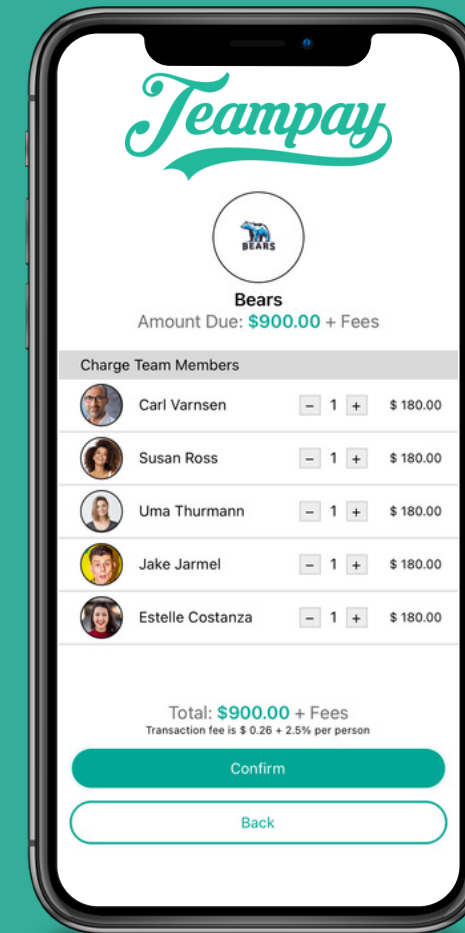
Teampay

BEARS

Bears
Amount Due: $900.00 + Fees

Charge Team Members

Carl Varnsen − 1 + $ 180.00

Susan Ross − 1 + $ 180.00

Uma Thurmann − 1 + $ 180.00

Jake Jarmel − 1 + $ 180.00

Estelle Costanza − 1 + $ 180.00

Total: $900.00 + Fees
Transaction fee is $ 0.26 + 2.5% per person

Confirm

Back